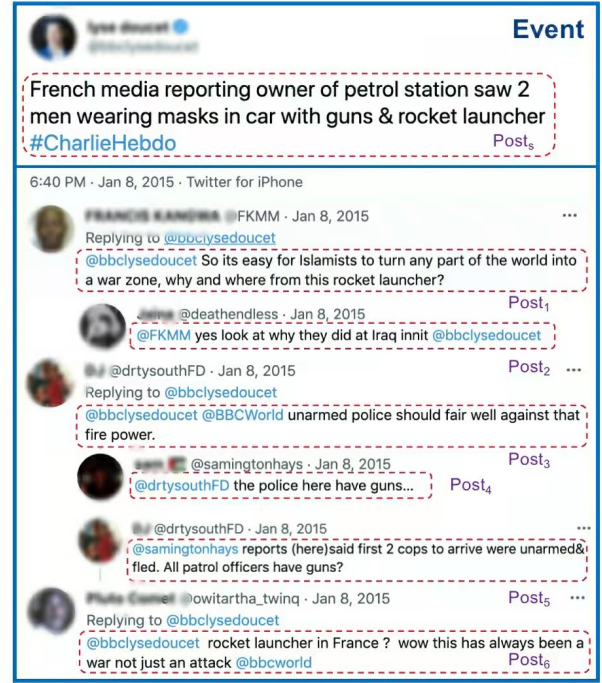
lyse doucet
@bbclysedoucet

Event

French media reporting owner of petrol station saw 2 men wearing masks in car with guns & rocket launcher #CharlieHebdo

Post$_s$

6:40 PM · Jan 8, 2015 · Twitter for iPhone

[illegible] @FKMM · Jan 8, 2015 ···
Replying to @bbclysedoucet
@bbclysedoucet So its easy for Islamists to turn any part of the world into a war zone, why and where from this rocket launcher?

Post$_1$

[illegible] @deathendless · Jan 8, 2015
@FKMM yes look at why they did at Iraq innit @bbclysedoucet

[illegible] @drtysouthFD · Jan 8, 2015
Post$_2$ ···
Replying to @bbclysedoucet
@bbclysedoucet @BBCWorld unarmed police should fair well against that fire power.

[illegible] @samingtonhays · Jan 8, 2015
Post$_3$
@drtysouthFD the police here have guns...
Post$_4$

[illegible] @drtysouthFD · Jan 8, 2015 ···
@samingtonhays reports (here)said first 2 cops to arrive were unarmed& fled. All patrol officers have guns?

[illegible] @owitartha_twinq · Jan 8, 2015
Post$_5$ ···
Replying to @bbclysedoucet
@bbclysedoucet rocket launcher in France ? wow this has always been a war not just an attack @bbcworld
Post$_6$